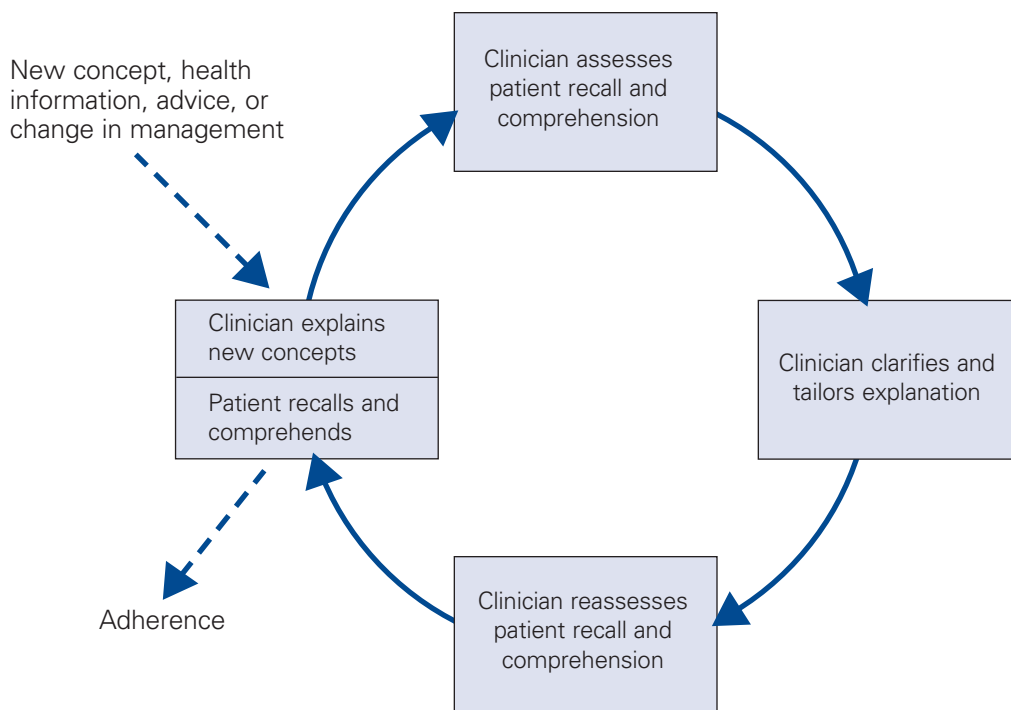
New concept, health information, advice, or change in management

Clinician assesses patient recall and comprehension

Clinician explains new concepts

Patient recalls and comprehends

Clinician clarifies and tailors explanation

Clinician reassesses patient recall and comprehension

Adherence